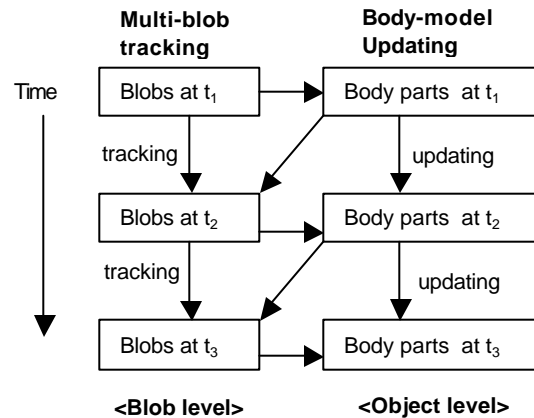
Multi-blob tracking

Body-model Updating

Time

Blobs at $t_1$

Body parts at $t_1$

tracking

updating

Blobs at $t_2$

Body parts at $t_2$

tracking

updating

Blobs at $t_3$

Body parts at $t_3$

<Blob level>

<Object level>